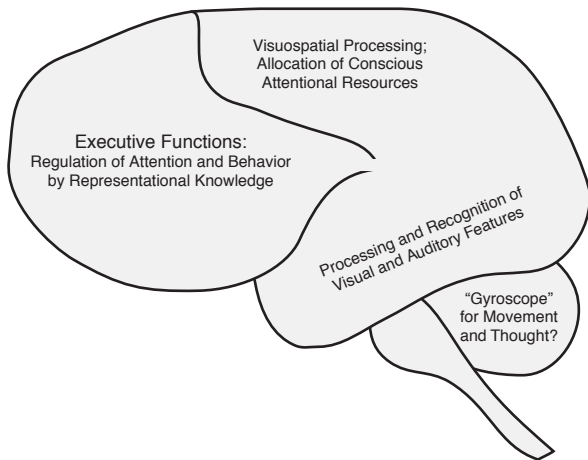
Visuospatial Processing; Allocation of Conscious Attentional Resources

Executive Functions: Regulation of Attention and Behavior by Representational Knowledge

Processing and Recognition of Visual and Auditory Features

"Gyroscope" for Movement and Thought?